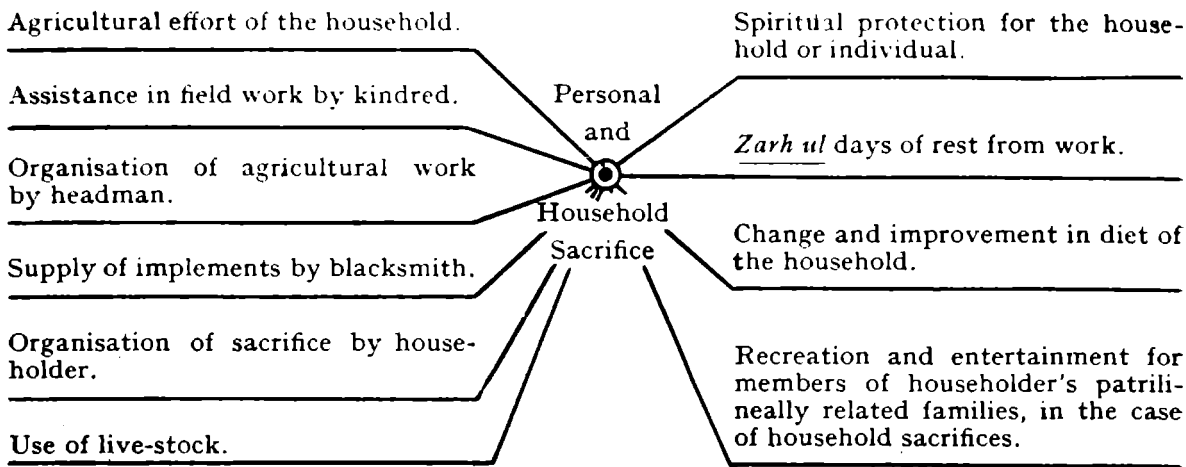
Agricultural effort of the household.

Assistance in field work by kindred.

Organisation of agricultural work by headman.

Supply of implements by blacksmith.

Organisation of sacrifice by householder.

Use of live-stock.

Personal and Household Sacrifice

Spiritual protection for the household or individual.

Zarh ul days of rest from work.

Change and improvement in diet of the household.

Recreation and entertainment for members of householder's patrilineally related families, in the case of household sacrifices.